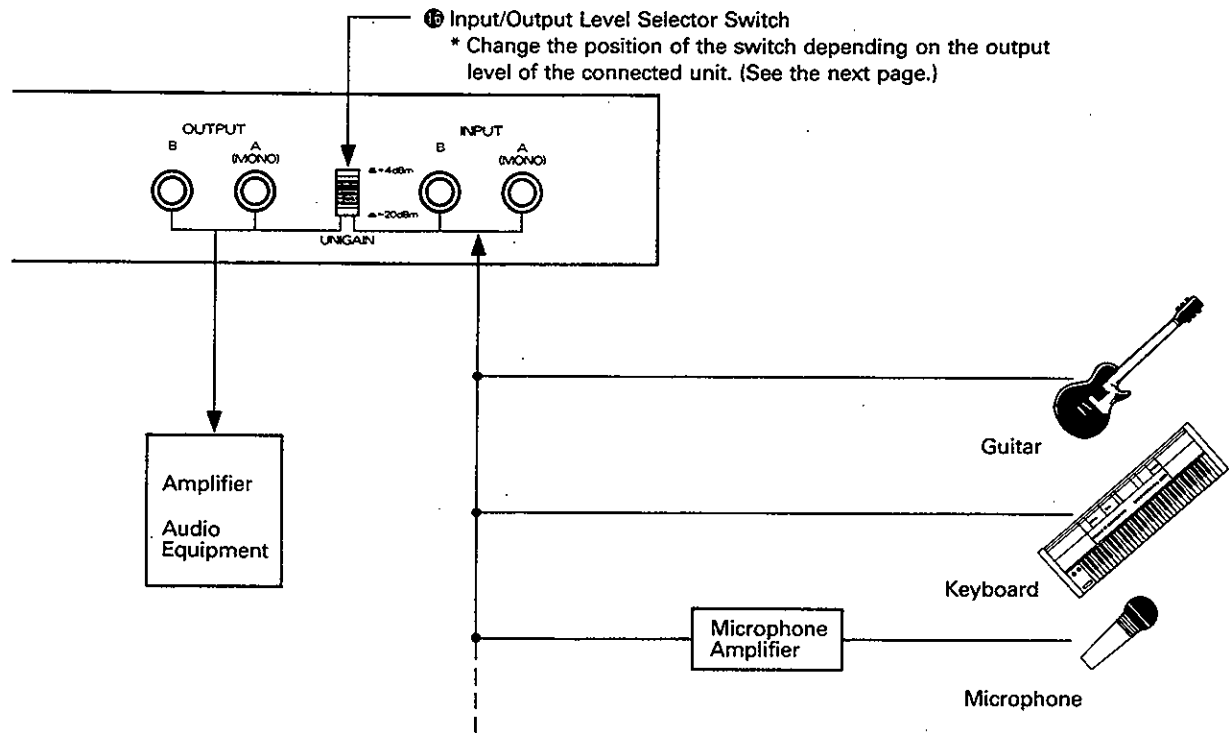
⑯ Input/Output Level Selector Switch
* Change the position of the switch depending on the output level of the connected unit. (See the next page.)

OUTPUT
B
A (MONO)
≙+4dBm
≙−20dBm
UNIGAIN
INPUT
B
A (MONO)

Amplifier
Audio Equipment

Guitar

Keyboard

Microphone Amplifier

Microphone